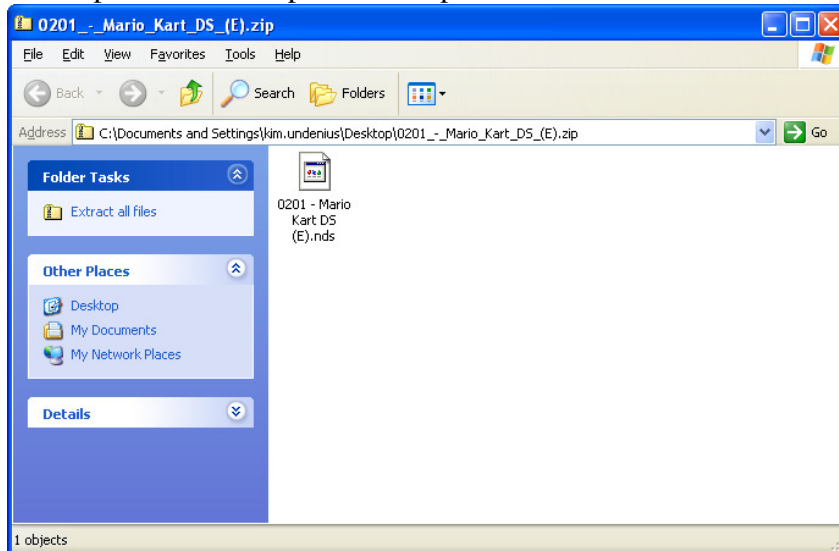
0201_-_Mario_Kart_DS_(E).zip

File Edit View Favorites Tools Help

Back Search Folders

Address C:\Documents and Settings\kim.undenius\Desktop\0201_-_Mario_Kart_DS_(E).zip Go

Folder Tasks

Extract all files

Other Places

Desktop
My Documents
My Network Places

Details

0201 - Mario Kart DS (E).nds

1 objects